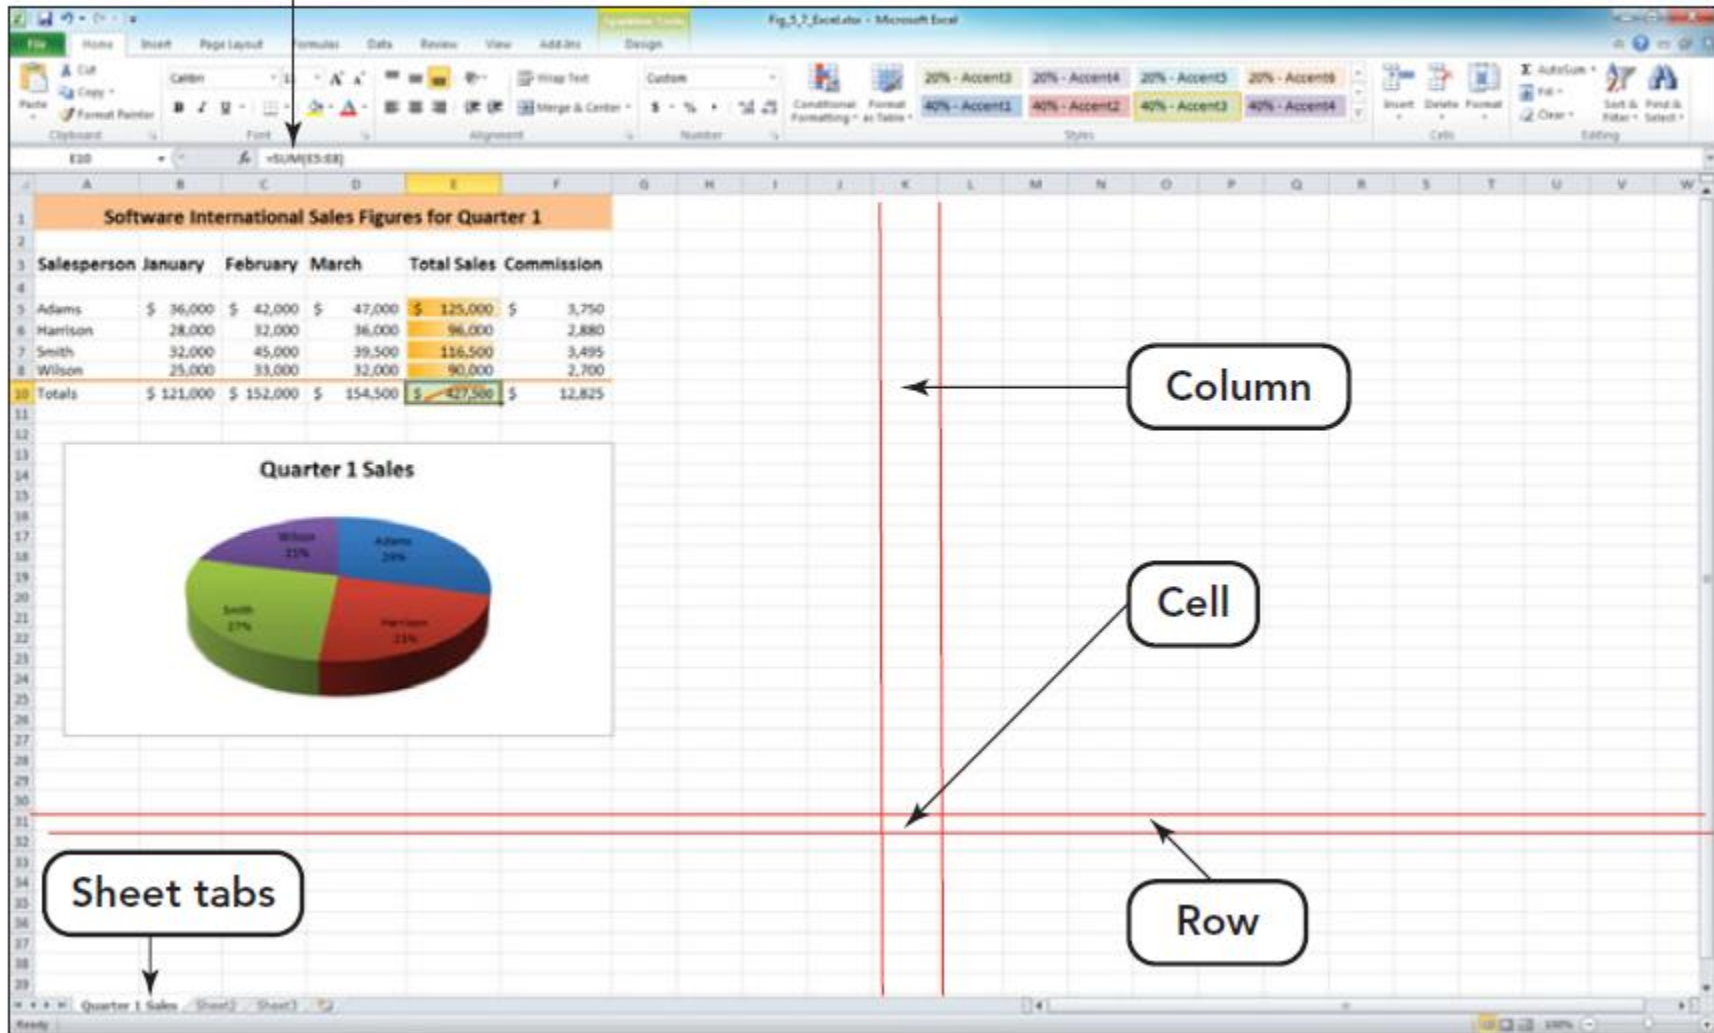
Fig_5_7_Excel.xlsx - Microsoft Excel

File Home Insert Page Layout Formulas Data Review View Add-Ins Design

Paste Cut Copy Format Painter Clipboard Calibri Font Wrap Text Merge & Center Alignment Custom Number Conditional Formatting Format as Table 20% - Accent3 20% - Accent4 20% - Accent5 20% - Accent6 40% - Accent1 40% - Accent2 40% - Accent3 40% - Accent4 Styles Insert Delete Format Cells AutoSum Fill Clear Sort & Filter Find & Select Editing

E10 =SUM(E5:E8)

| | A | B | C | D | E | F |
|---|---|---|---|---|---|---|
| 1 | Software International Sales Figures for Quarter 1 | | | | | |
| 2 | | | | | | |
| 3 | Salesperson | January | February | March | Total Sales | Commission |
| 5 | Adams | $ 36,000 | $ 42,000 | $ 47,000 | $ 125,000 | $ 3,750 |
| 6 | Harrison | 28,000 | 32,000 | 36,000 | 96,000 | 2,880 |
| 7 | Smith | 32,000 | 45,000 | 39,500 | 116,500 | 3,495 |
| 8 | Wilson | 25,000 | 33,000 | 32,000 | 90,000 | 2,700 |
| 10 | Totals | $ 121,000 | $ 152,000 | $ 154,500 | $ 427,500 | $ 12,825 |

Quarter 1 Sales

Wilson 21%
Adams 29%
Smith 27%
Harrison 22%

Column

Cell

Row

Sheet tabs

Quarter 1 Sales Sheet2 Sheet3

Ready